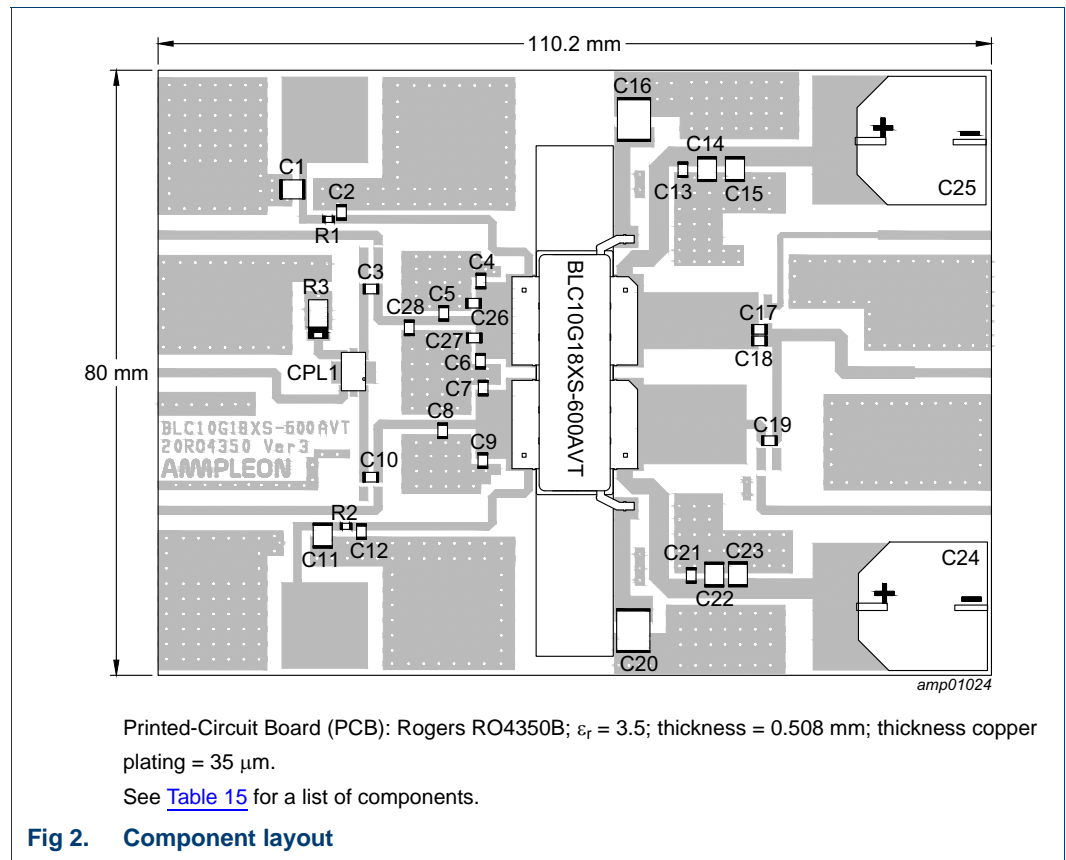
110.2 mm

80 mm

C16
C14
C13
C15
C25
C1
C2
R1
C4
C3
R3
C5
C28
C26
C27
C17
C18
C6
CPL1
C7
C8
C19
C9
C10
BLC10G18XS-600AVT
20R04350 Var3
AMPLEON
BLC10G18XS-600AVT
R2
C11
C12
C21
C23
C22
C24
C20
amp01024

Printed-Circuit Board (PCB): Rogers RO4350B; $\varepsilon_r$ = 3.5; thickness = 0.508 mm; thickness copper plating = 35 $\mu$m.

See Table 15 for a list of components.

Fig 2. Component layout